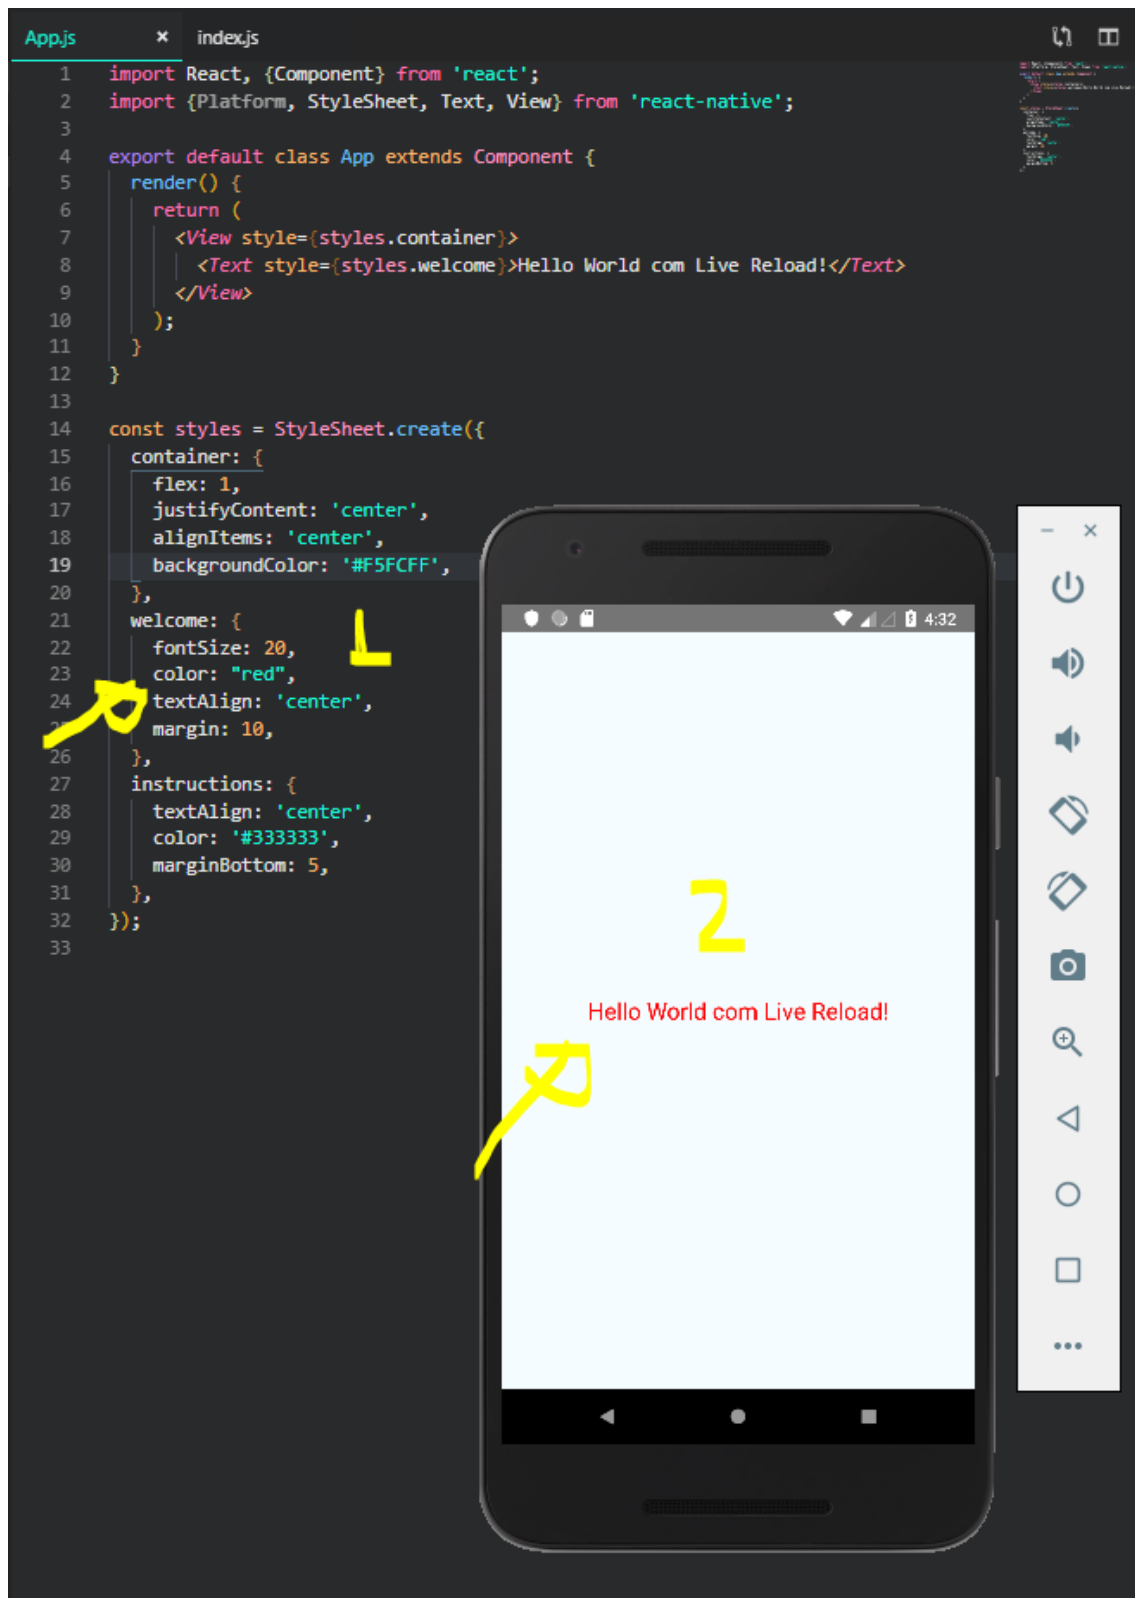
App.js × index.js

1 import React, {Component} from 'react';
2 import {Platform, StyleSheet, Text, View} from 'react-native';
3
4 export default class App extends Component {
5 render() {
6 return (
7 <View style={styles.container}>
8 <Text style={styles.welcome}>Hello World com Live Reload!</Text>
9 </View>
10 );
11 }
12 }
13
14 const styles = StyleSheet.create({
15 container: {
16 flex: 1,
17 justifyContent: 'center',
18 alignItems: 'center',
19 backgroundColor: '#F5FCFF',
20 },
21 welcome: {
22 fontSize: 20,
23 color: "red",
24 textAlign: 'center',
25 margin: 10,
26 },
27 instructions: {
28 textAlign: 'center',
29 color: '#333333',
30 marginBottom: 5,
31 },
32 });
33

1

2

4:32

Hello World com Live Reload!